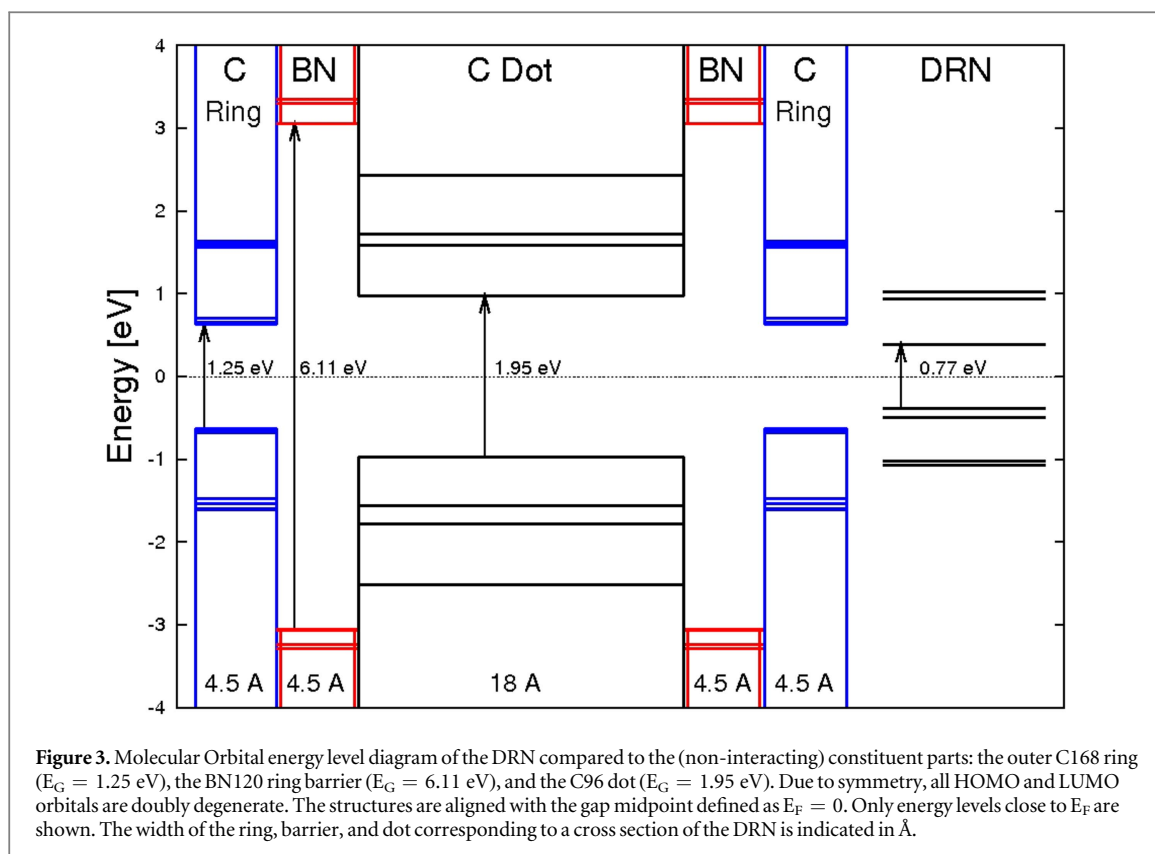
C Ring
BN
C Dot
BN
C Ring
DRN

4
3
2
1
0
-1
-2
-3
-4

Energy [eV]

1.25 eV
6.11 eV
1.95 eV
0.77 eV

4.5 A
4.5 A
18 A
4.5 A
4.5 A

**Figure 3.** Molecular Orbital energy level diagram of the DRN compared to the (non-interacting) constituent parts: the outer C168 ring ($E_G = 1.25$ eV), the BN120 ring barrier ($E_G = 6.11$ eV), and the C96 dot ($E_G = 1.95$ eV). Due to symmetry, all HOMO and LUMO orbitals are doubly degenerate. The structures are aligned with the gap midpoint defined as $E_F = 0$. Only energy levels close to $E_F$ are shown. The width of the ring, barrier, and dot corresponding to a cross section of the DRN is indicated in Å.